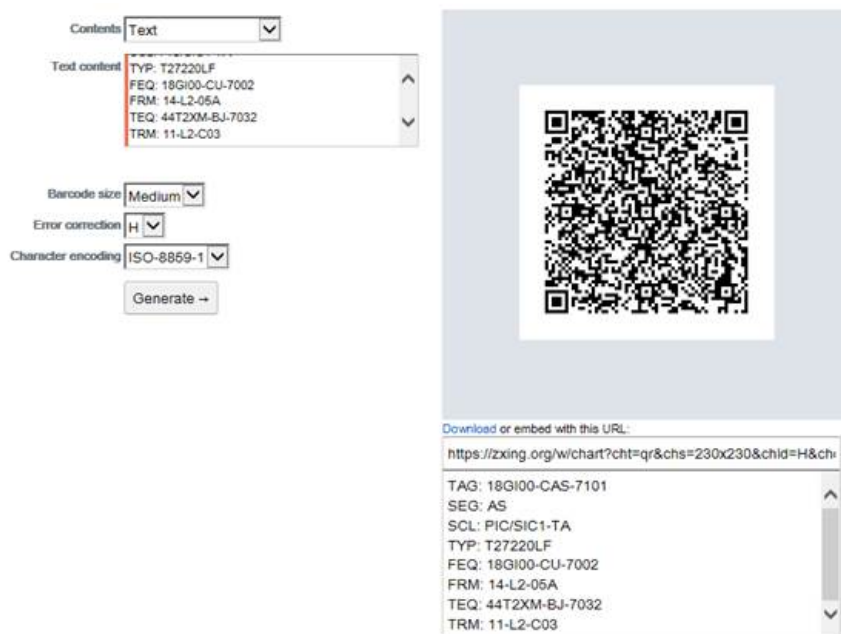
Contents Text

Text content
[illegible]
TYP: T27220LF
FEQ: 18GI00-CU-7002
FRM: 14-L2-05A
TEQ: 44T2XM-BJ-7032
TRM: 11-L2-C03

Barcode size Medium

Error correction H

Character encoding ISO-8859-1

Generate →

Download or embed with this URL:

https://zxing.org/w/chart?cht=qr&chs=230x230&chld=H&ch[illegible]

TAG: 18GI00-CAS-7101
SEG: AS
SCL: PIC/SIC1-TA
TYP: T27220LF
FEQ: 18GI00-CU-7002
FRM: 14-L2-05A
TEQ: 44T2XM-BJ-7032
TRM: 11-L2-C03